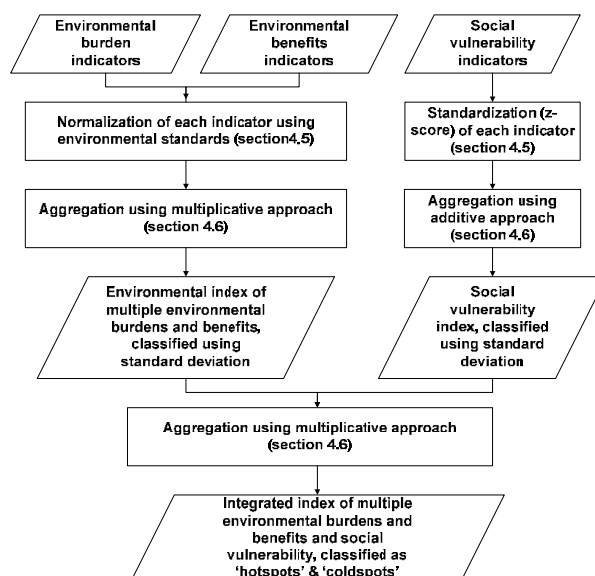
Environmental burden indicators

Environmental benefits indicators

Social vulnerability indicators

Normalization of each indicator using environmental standards (section4.5)

Standardization (z-score) of each indicator (section 4.5)

Aggregation using multiplicative approach (section 4.6)

Aggregation using additive approach (section 4.6)

Environmental index of multiple environmental burdens and benefits, classified using standard deviation

Social vulnerability index, classified using standard deviation

Aggregation using multiplicative approach (section 4.6)

Integrated index of multiple environmental burdens and benefits and social vulnerability, classified as 'hotspots' & 'coldspots'